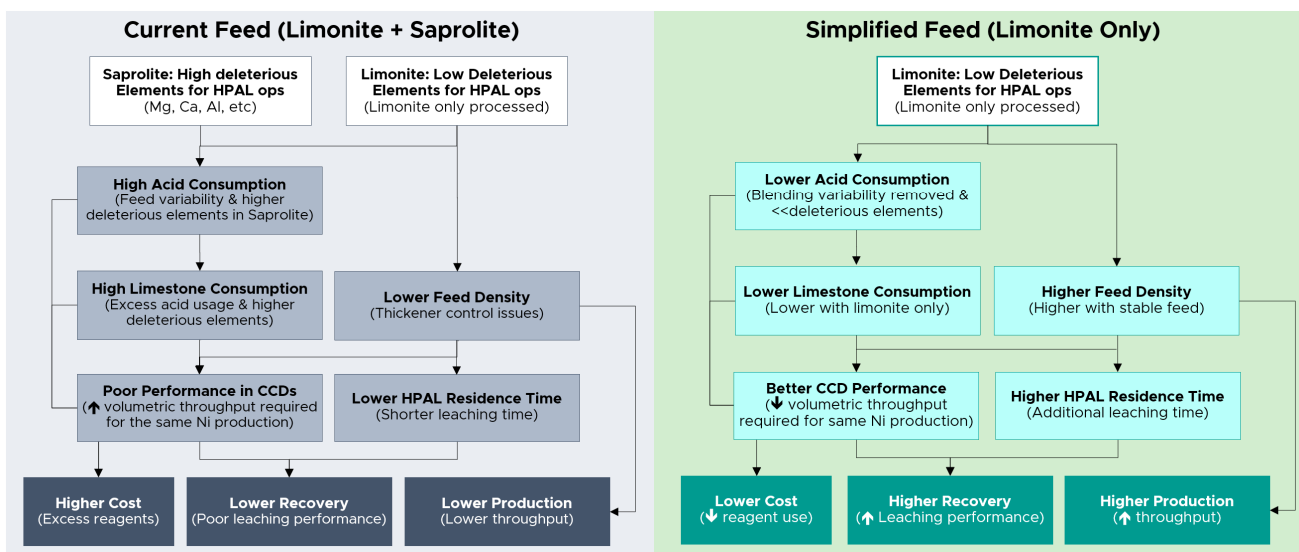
Current Feed (Limonite + Saprolite)

Saprolite: High deleterious Elements for HPAL ops
(Mg, Ca, Al, etc)

Limonite: Low Deleterious Elements for HPAL ops
(Limonite only processed)

High Acid Consumption
(Feed variability & higher deleterious elements in Saprolite)

High Limestone Consumption
(Excess acid usage & higher deleterious elements)

Lower Feed Density
(Thickener control issues)

Poor Performance in CCDs
(↑ volumetric throughput required for the same Ni production)

Lower HPAL Residence Time
(Shorter leaching time)

Higher Cost
(Excess reagents)

Lower Recovery
(Poor leaching performance)

Lower Production
(Lower throughput)

Simplified Feed (Limonite Only)

Limonite: Low Deleterious Elements for HPAL ops
(Limonite only processed)

Lower Acid Consumption
(Blending variability removed & <<deleterious elements)

Lower Limestone Consumption
(Lower with limonite only)

Higher Feed Density
(Higher with stable feed)

Better CCD Performance
(↓ volumetric throughput required for same Ni production)

Higher HPAL Residence Time
(Additional leaching time)

Lower Cost
(↓ reagent use)

Higher Recovery
(↑ Leaching performance)

Higher Production
(↑ throughput)